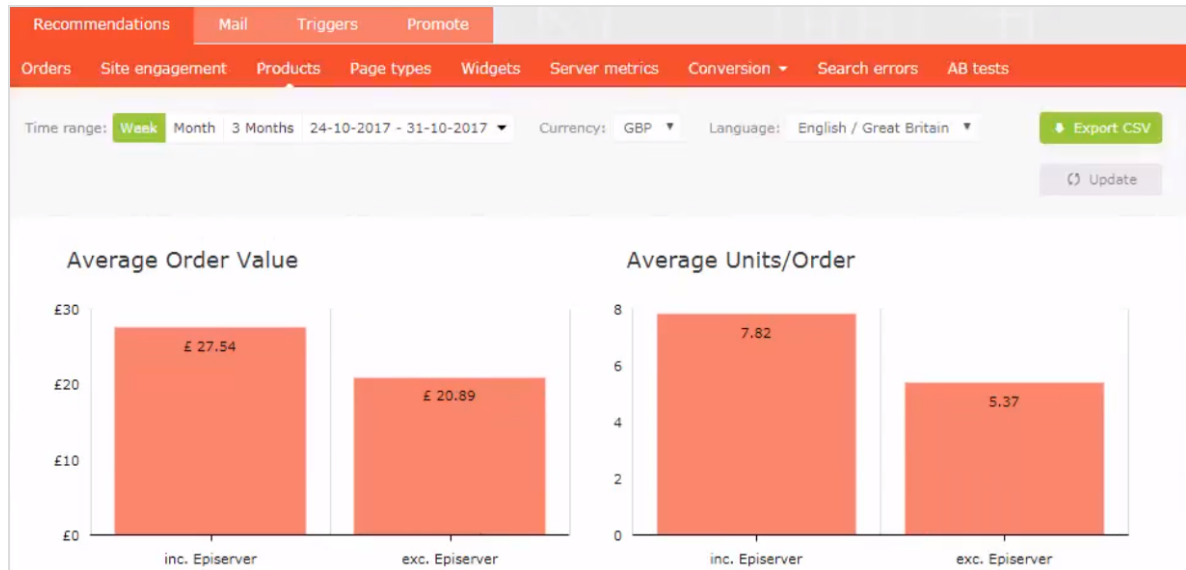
Recommendations Mail Triggers Promote

Orders Site engagement Products Page types Widgets Server metrics Conversion Search errors AB tests

Time range: Week Month 3 Months 24-10-2017 - 31-10-2017 Currency: GBP Language: English / Great Britain Export CSV

Update

Average Order Value

£30
£20
£10
£0

£ 27.54
£ 20.89

inc. Episerver exc. Episerver

Average Units/Order

8
6
4
2
0

7.82
5.37

inc. Episerver exc. Episerver